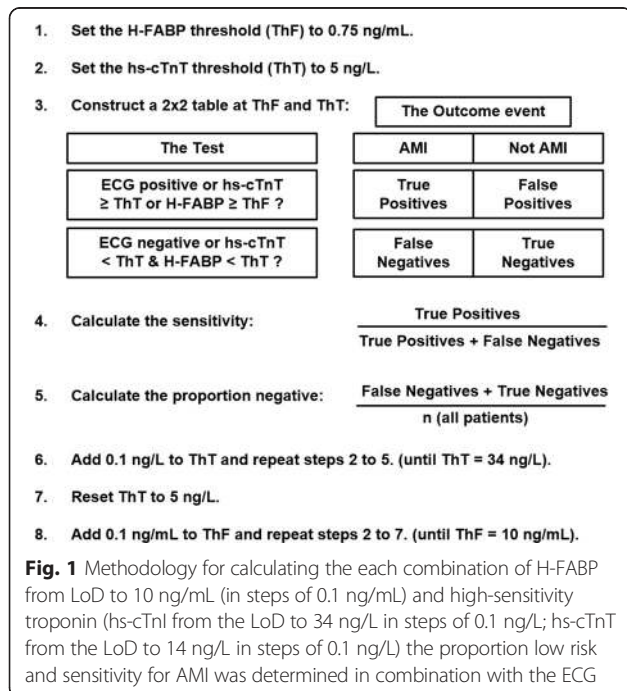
1. Set the H-FABP threshold (ThF) to 0.75 ng/mL.

2. Set the hs-cTnT threshold (ThT) to 5 ng/L.

3. Construct a 2x2 table at ThF and ThT:

| The Test | The Outcome event: AMI | The Outcome event: Not AMI |
|---|---|---|
| ECG positive or hs-cTnT ≥ ThT or H-FABP ≥ ThF ? | True Positives | False Positives |
| ECG negative or hs-cTnT < ThT & H-FABP < ThT ? | False Negatives | True Negatives |

4. Calculate the sensitivity: $\frac{\text{True Positives}}{\text{True Positives + False Negatives}}$

5. Calculate the proportion negative: $\frac{\text{False Negatives + True Negatives}}{\text{n (all patients)}}$

6. Add 0.1 ng/L to ThT and repeat steps 2 to 5. (until ThT = 34 ng/L).

7. Reset ThT to 5 ng/L.

8. Add 0.1 ng/mL to ThF and repeat steps 2 to 7. (until ThF = 10 ng/mL).

Fig. 1 Methodology for calculating the each combination of H-FABP from LoD to 10 ng/mL (in steps of 0.1 ng/mL) and high-sensitivity troponin (hs-cTnI from the LoD to 34 ng/L in steps of 0.1 ng/L; hs-cTnT from the LoD to 14 ng/L in steps of 0.1 ng/L) the proportion low risk and sensitivity for AMI was determined in combination with the ECG